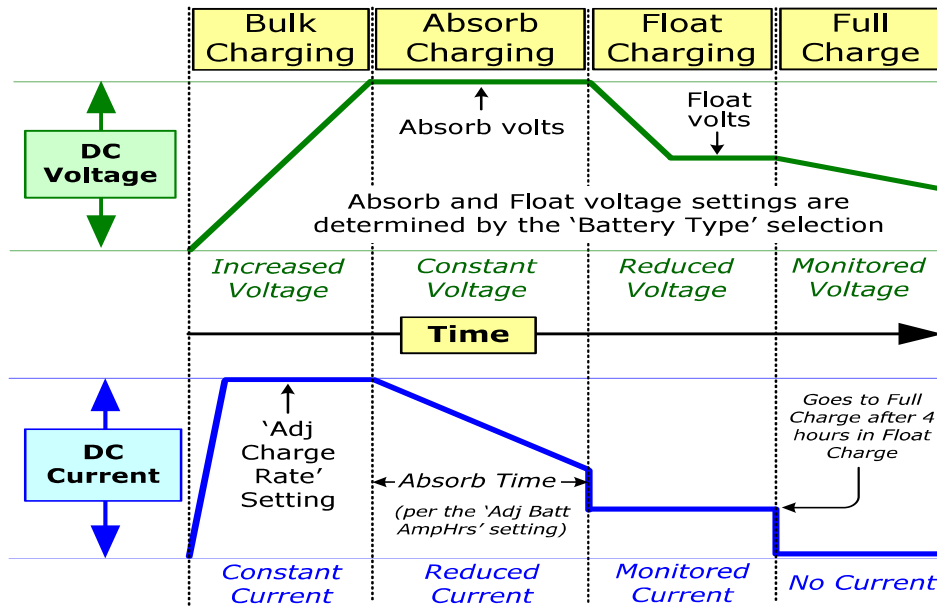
Bulk Charging

Absorb Charging

Float Charging

Full Charge

DC Voltage

Absorb volts

Float volts

Absorb and Float voltage settings are determined by the ‘Battery Type’ selection

Increased Voltage

Constant Voltage

Reduced Voltage

Monitored Voltage

Time

DC Current

‘Adj Charge Rate’ Setting

Absorb Time

(per the ‘Adj Batt AmpHrs’ setting)

Goes to Full Charge after 4 hours in Float Charge

Constant Current

Reduced Current

Monitored Current

No Current